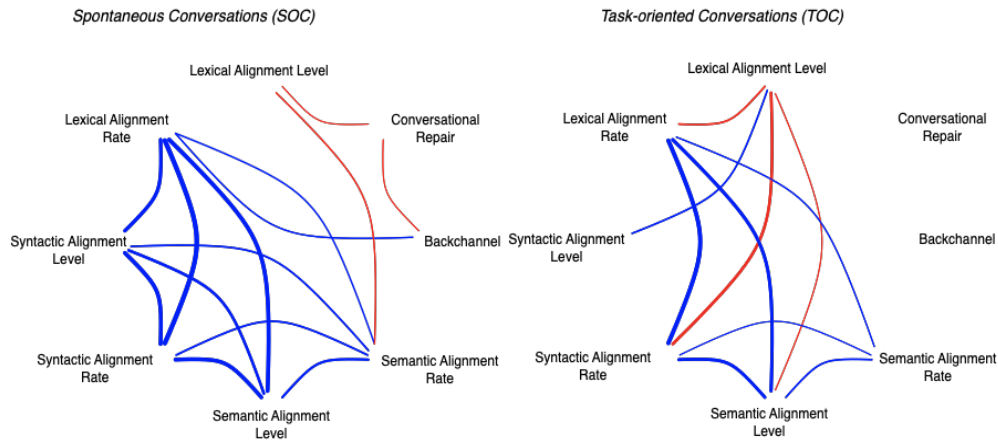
Spontaneous Conversations (SOC)

Lexical Alignment Level

Lexical Alignment Rate

Conversational Repair

Syntactic Alignment Level

Backchannel

Syntactic Alignment Rate

Semantic Alignment Rate

Semantic Alignment Level

Task-oriented Conversations (TOC)

Lexical Alignment Level

Lexical Alignment Rate

Conversational Repair

Syntactic Alignment Level

Backchannel

Syntactic Alignment Rate

Semantic Alignment Rate

Semantic Alignment Level